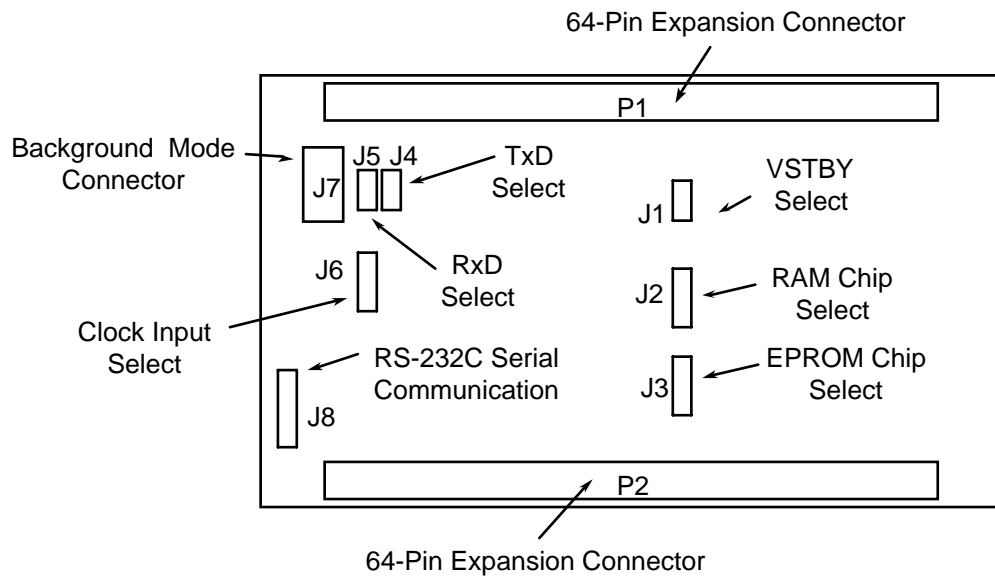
64-Pin Expansion Connector

P1

Background Mode Connector

J7

J5 J4

TxD Select

VSTBY Select

J1

J6

RxD Select

J2

RAM Chip Select

Clock Input Select

RS-232C Serial Communication

J3

EPROM Chip Select

J8

P2

64-Pin Expansion Connector